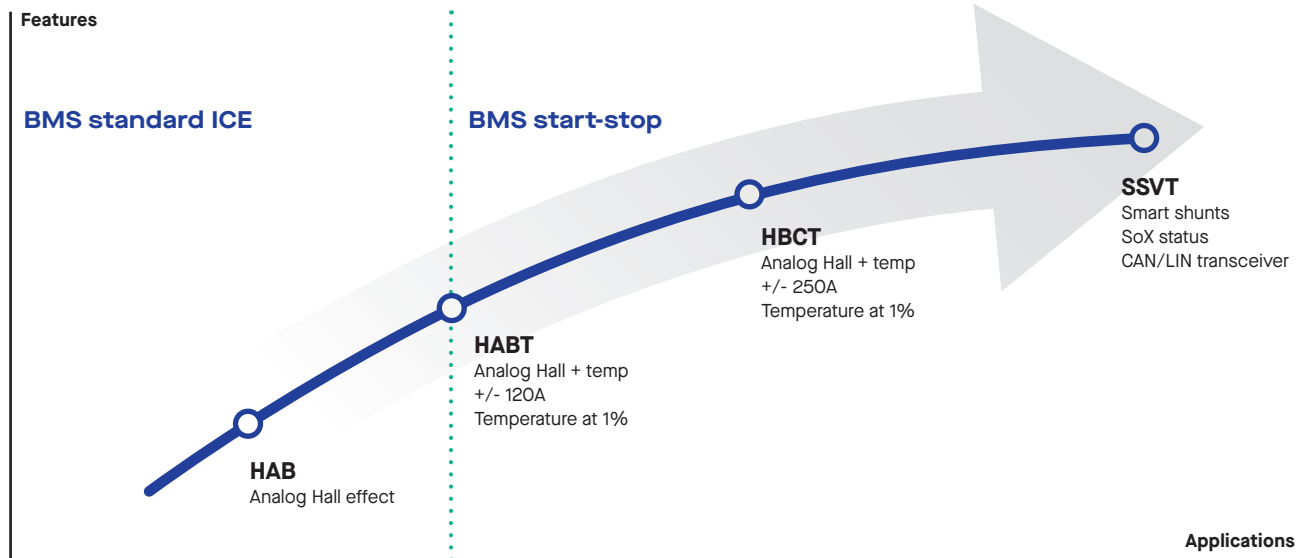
Features

BMS standard ICE

BMS start-stop

SSVT
Smart shunts
SoX status
CAN/LIN transceiver

HBCT
Analog Hall + temp
+/- 250A
Temperature at 1%

HABT
Analog Hall + temp
+/- 120A
Temperature at 1%

HAB
Analog Hall effect

Applications